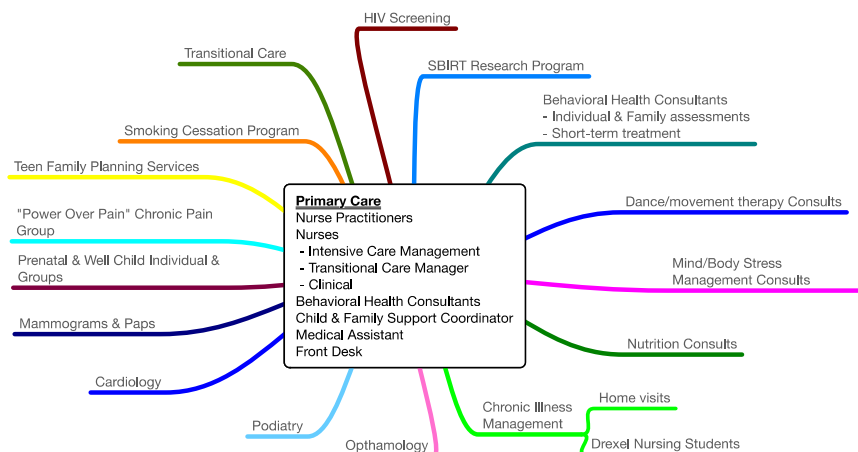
HIV Screening

Transitional Care

SBIRT Research Program

Behavioral Health Consultants
- Individual & Family assessments
- Short-term treatment

Smoking Cessation Program

Teen Family Planning Services

"Power Over Pain" Chronic Pain Group

Prenatal & Well Child Individual & Groups

Mammograms & Paps

Cardiology

Primary Care
Nurse Practitioners
Nurses
- Intensive Care Management
- Transitional Care Manager
- Clinical
Behavioral Health Consultants
Child & Family Support Coordinator
Medical Assistant
Front Desk

Dance/movement therapy Consults

Mind/Body Stress Management Consults

Nutrition Consults

Podiatry

Opthamology

Chronic Illness Management

Home visits

Drexel Nursing Students